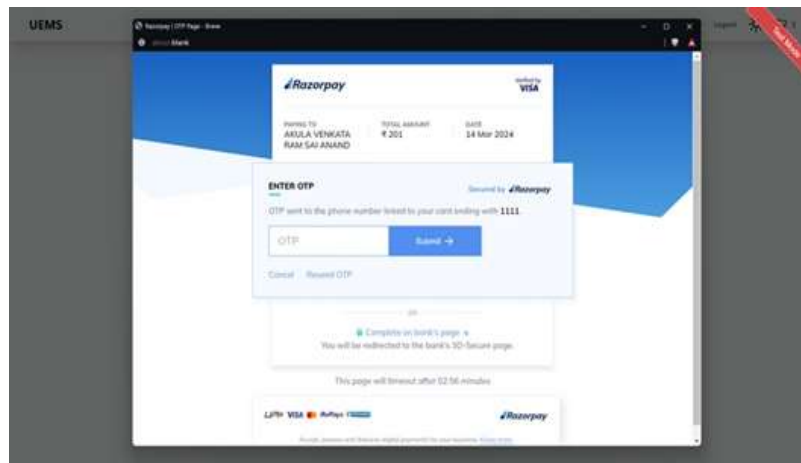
UEMS

Razorpay | OTP Page - Brave

about:blank

Logout

Test Mode

Razorpay

Verified by VISA

PAYING TO
AKULA VENKATA RAM SAI ANAND

TOTAL AMOUNT
₹ 201

DATE
14 Mar 2024

ENTER OTP

Secured by Razorpay

OTP sent to the phone number linked to your card ending with 1111

OTP

Submit →

Cancel Resend OTP

OR

Complete on bank's page

You will be redirected to the bank's 3D-Secure page.

This page will timeout after 02:56 minutes

UPI VISA RuPay

Razorpay

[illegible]